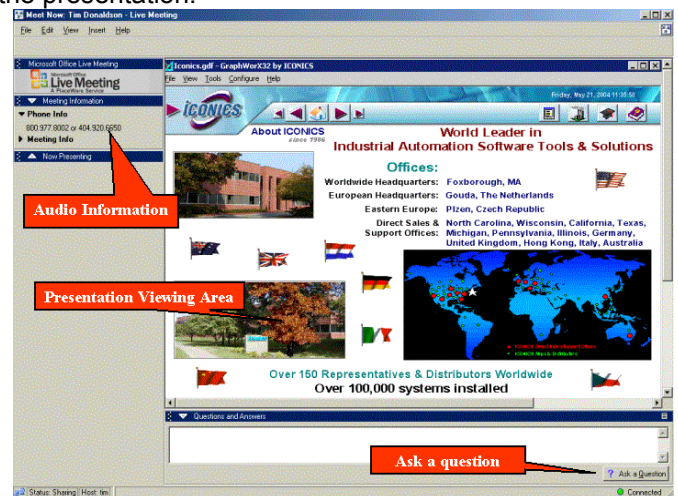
the presentation.

Meet Now: Tim Donaldson - Live Meeting
File Edit View Insert Help

Microsoft Office Live Meeting
Microsoft Office Live Meeting A PlaceWare Service
Meeting Information
Phone Info
800.977.8002 or 404.920.6650
Meeting Info
Now Presenting

Audio Information

Iconics.gdf - GraphWorX32 by ICONICS
File View Tools Configure Help
ICONICS
Friday, May 21, 2004 11:35:58
About ICONICS since 1986
World Leader in Industrial Automation Software Tools & Solutions
Offices:
Worldwide Headquarters: Foxborough, MA
European Headquarters: Gouda, The Netherlands
Eastern Europe: Plzen, Czech Republic
Direct Sales & Support Offices: North Carolina, Wisconsin, California, Texas, Michigan, Pennsylvania, Illinois, Germany, United Kingdom, Hong Kong, Italy, Australia

Presentation Viewing Area

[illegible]
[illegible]
Over 150 Representatives & Distributors Worldwide
Over 100,000 systems installed

Questions and Answers

Ask a question
Ask a Question

Status: Sharing Host: tim
Connected